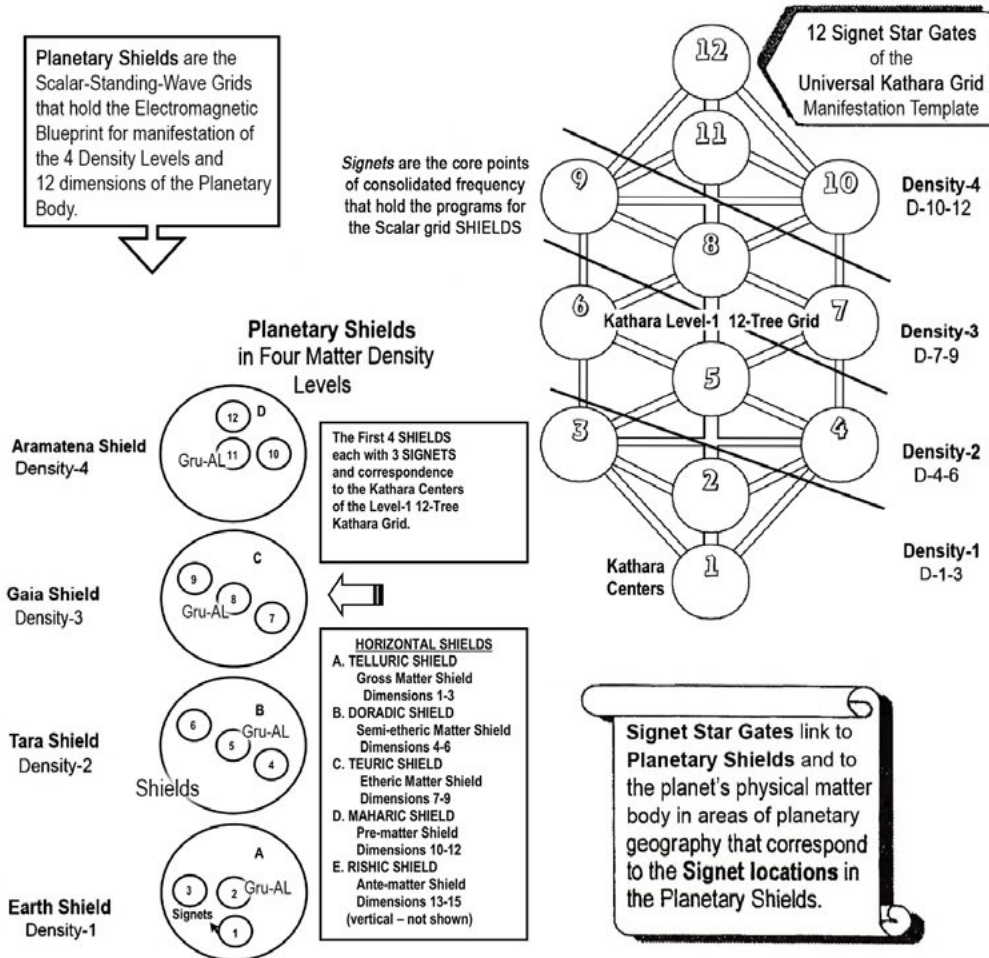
Planetary Shields are the Scalar-Standing-Wave Grids that hold the Electromagnetic Blueprint for manifestation of the 4 Density Levels and 12 dimensions of the Planetary Body.

12 Signet Star Gates of the Universal Kathara Grid Manifestation Template

Signets are the core points of consolidated frequency that hold the programs for the Scalar grid SHIELDS

12
11
9
10
8
6
7
Kathara Level-1 12-Tree Grid
5
3
4
2
1
Kathara Centers

Density-4 D-10-12
Density-3 D-7-9
Density-2 D-4-6
Density-1 D-1-3

Planetary Shields in Four Matter Density Levels

Aramatena Shield Density-4
D
12
Gru-AL 11
10

Gaia Shield Density-3
C
9
8
Gru-AL
7

Tara Shield Density-2
B
6
Gru-AL
5
4
Shields

Earth Shield Density-1
A
3
2 Gru-AL
Signets
1

The First 4 SHIELDS each with 3 SIGNETS and correspondence to the Kathara Centers of the Level-1 12-Tree Kathara Grid.

HORIZONTAL SHIELDS
A. TELLURIC SHIELD
Gross Matter Shield
Dimensions 1-3
B. DORADIC SHIELD
Semi-etheric Matter Shield
Dimensions 4-6
C. TEURIC SHIELD
Etheric Matter Shield
Dimensions 7-9
D. MAHARIC SHIELD
Pre-matter Shield
Dimensions 10-12
E. RISHIC SHIELD
Ante-matter Shield
Dimensions 13-15
(vertical – not shown)

Signet Star Gates link to Planetary Shields and to the planet's physical matter body in areas of planetary geography that correspond to the Signet locations in the Planetary Shields.